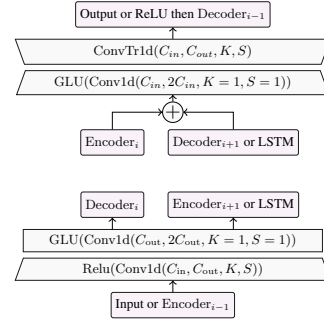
Output or ReLU then $\text{Decoder}_{i-1}$

$\text{ConvTr1d}(C_{in}, C_{out}, K, S)$

$\text{GLU}(\text{Conv1d}(C_{in}, 2C_{in}, K=1, S=1))$

$\text{Encoder}_i$

$\text{Decoder}_{i+1}$ or LSTM

$\text{Decoder}_i$

$\text{Encoder}_{i+1}$ or LSTM

$\text{GLU}(\text{Conv1d}(C_{\text{out}}, 2C_{\text{out}}, K=1, S=1))$

$\text{Relu}(\text{Conv1d}(C_{in}, C_{\text{out}}, K, S))$

Input or $\text{Encoder}_{i-1}$